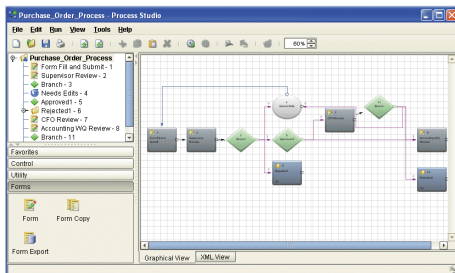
Purchase_Order_Process - Process Studio

File Edit Run View Tools Help

80%

Purchase_Order_Process
Form Fill and Submit - 1
Supervisor Review - 2
Branch - 3
Needs Edits - 4
Approved1 - 5
Rejected1 - 6
CFO Review - 7
Accounting WQ Review - 8
Branch - 11

Favorites
Control
Utility
Forms

Form
Form Copy
Form Export

Graphical View
XML View